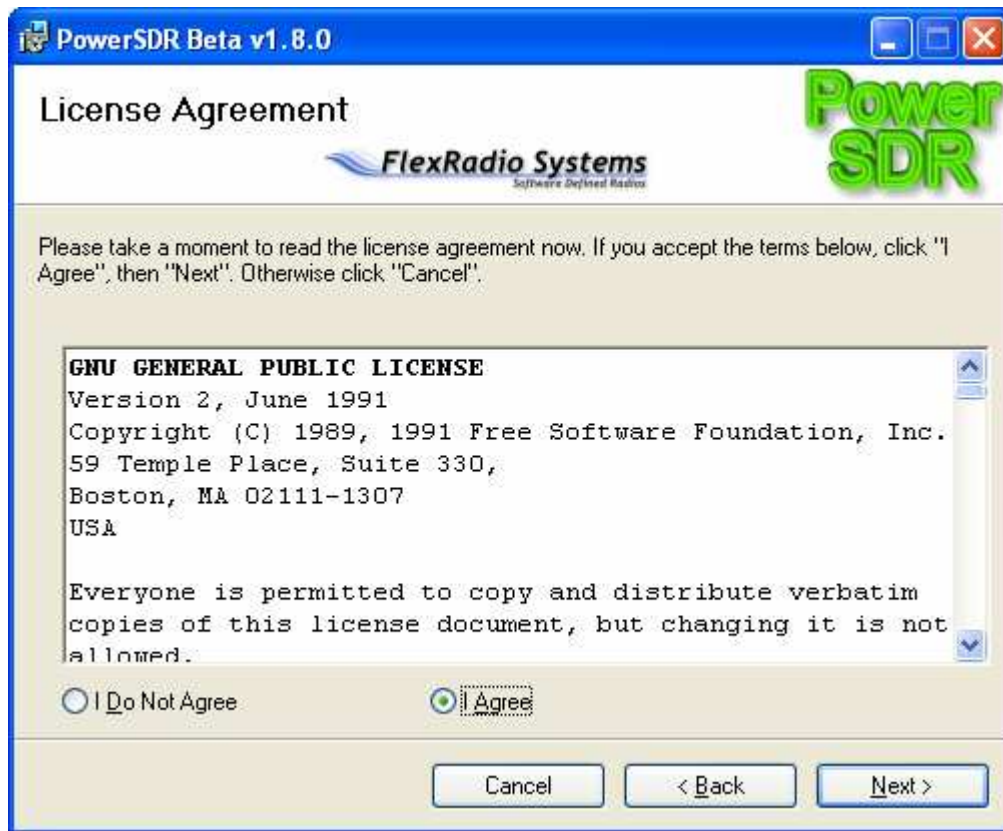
PowerSDR Beta v1.8.0

License Agreement

FlexRadio Systems
Software Defined Radios

Power SDR

Please take a moment to read the license agreement now. If you accept the terms below, click "I Agree", then "Next". Otherwise click "Cancel".

GNU GENERAL PUBLIC LICENSE
Version 2, June 1991
Copyright (C) 1989, 1991 Free Software Foundation, Inc.
59 Temple Place, Suite 330,
Boston, MA 02111-1307
USA

Everyone is permitted to copy and distribute verbatim copies of this license document, but changing it is not allowed.

I Do Not Agree

I Agree

Cancel

< Back

Next >